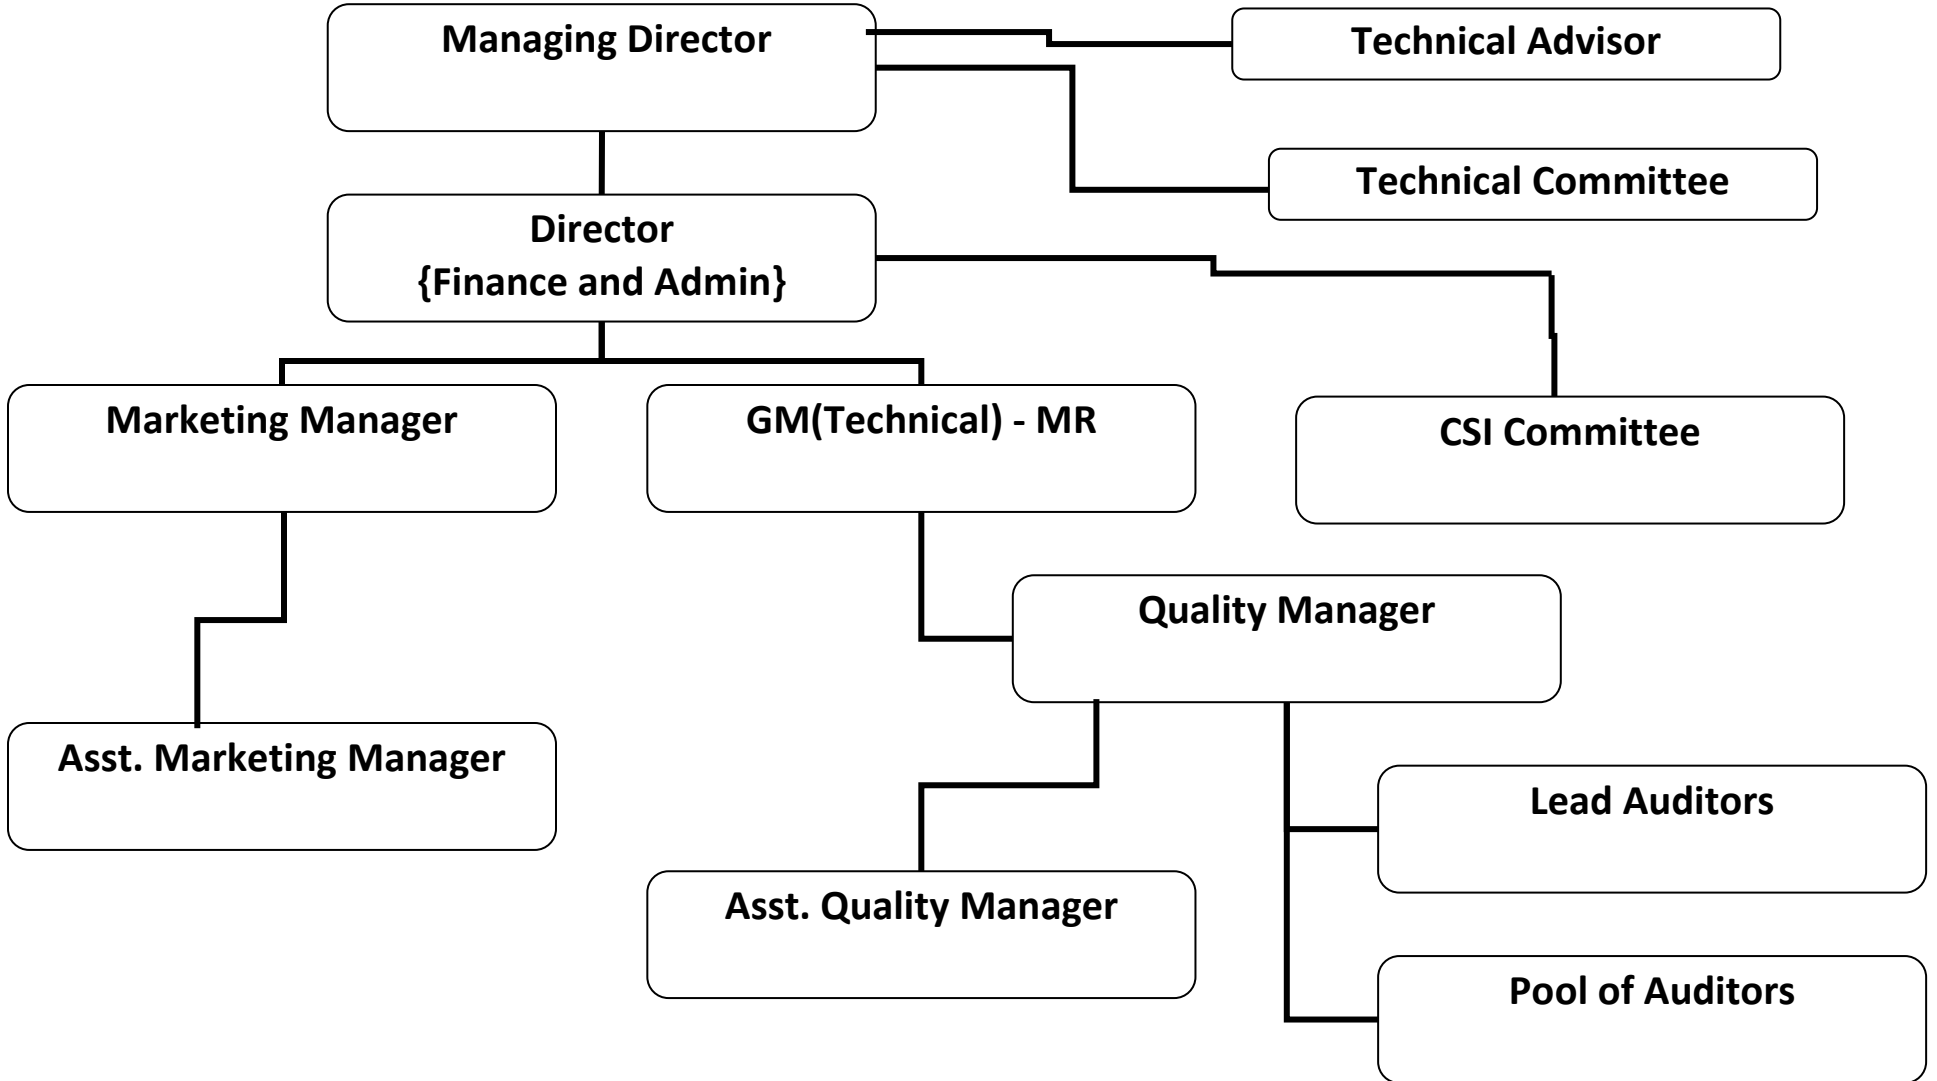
Managing Director

Technical Advisor

Technical Committee

Director
{Finance and Admin}

Marketing Manager

GM(Technical) - MR

CSI Committee

Quality Manager

Asst. Marketing Manager

Lead Auditors

Asst. Quality Manager

Pool of Auditors